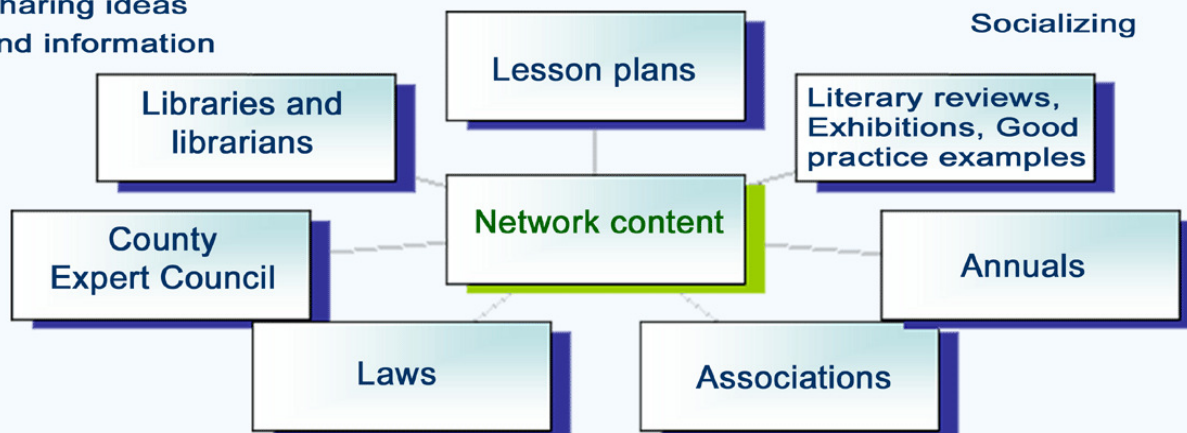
haring ideas
nd information

Socializing

Lesson plans

Libraries and librarians

Literary reviews, Exhibitions, Good practice examples

Network content

County Expert Council

Annuals

Laws

Associations